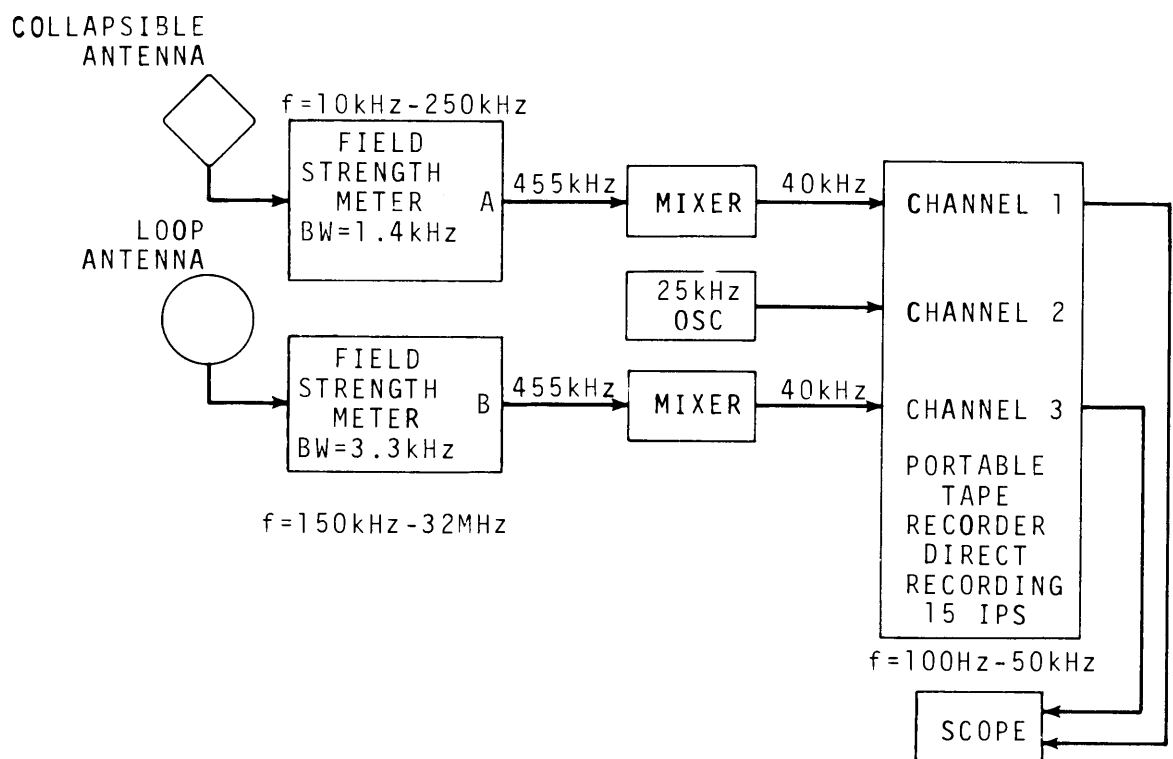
COLLAPSIBLE ANTENNA

f=10kHz-250kHz

FIELD STRENGTH METER BW=1.4kHz

A

455kHz

MIXER

40kHz

CHANNEL 1

LOOP ANTENNA

25kHz OSC

CHANNEL 2

FIELD STRENGTH METER BW=3.3kHz

B

455kHz

MIXER

40kHz

CHANNEL 3

PORTABLE TAPE RECORDER DIRECT RECORDING 15 IPS

f=150kHz-32MHz

f=100Hz-50kHz

SCOPE